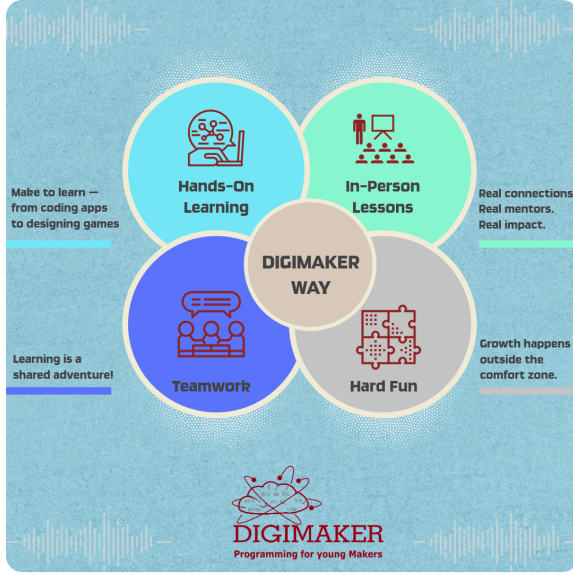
Make to learn — from coding apps to designing games

Hands-On Learning

In-Person Lessons

Real connections. Real mentors. Real impact.

DIGIMAKER WAY

Learning is a shared adventure!

Teamwork

Hard Fun

Growth happens outside the comfort zone.

DIGIMAKER
Programming for young Makers